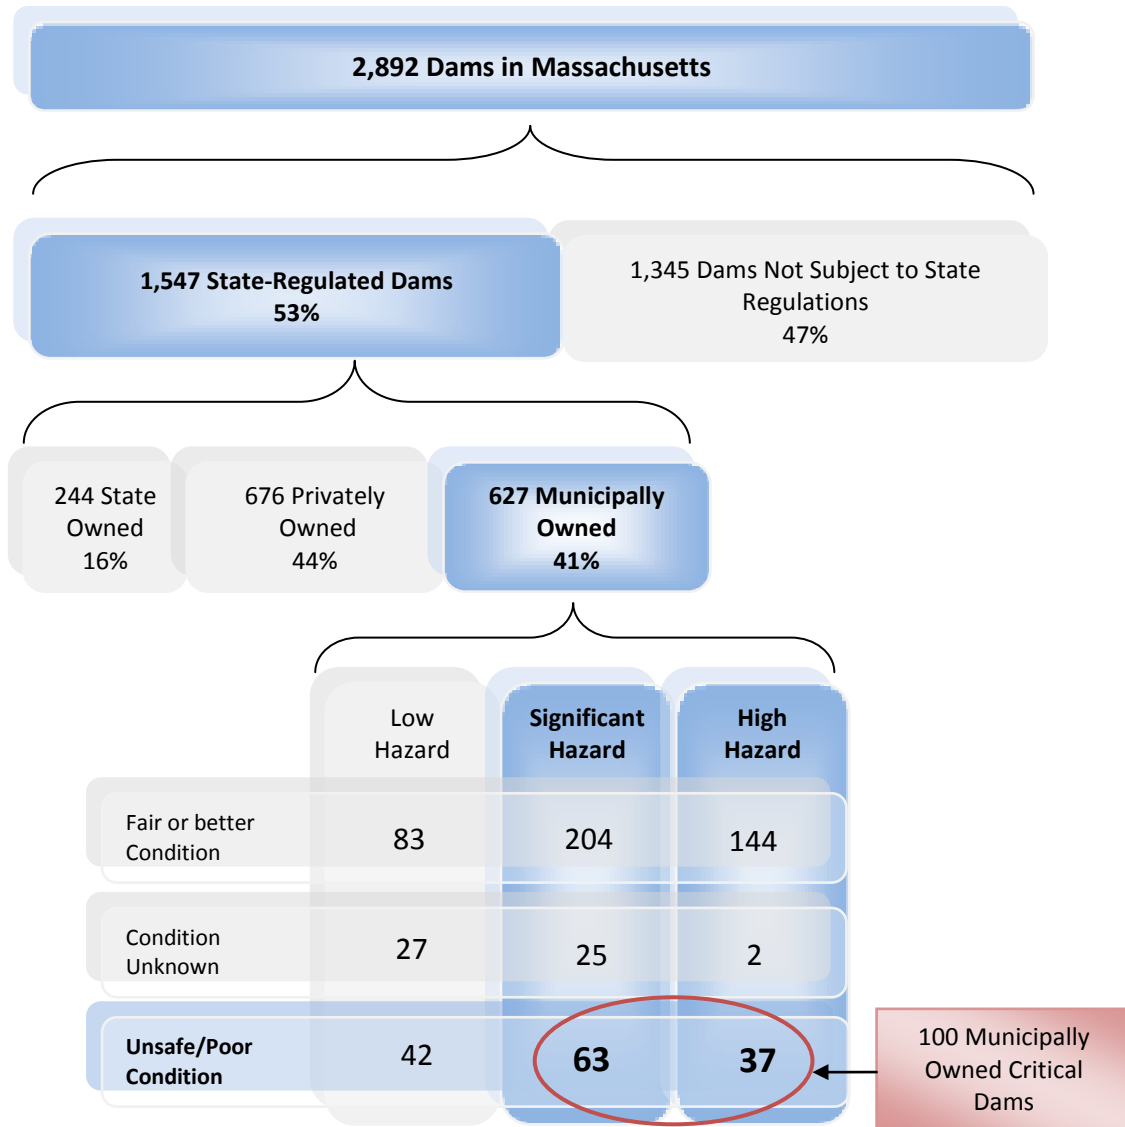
2,892 Dams in Massachusetts

1,547 State-Regulated Dams
53%

1,345 Dams Not Subject to State Regulations
47%

244 State Owned
16%

676 Privately Owned
44%

627 Municipally Owned
41%

| | Low Hazard | Significant Hazard | High Hazard |
|---|---|---|---|
| Fair or better Condition | 83 | 204 | 144 |
| Condition Unknown | 27 | 25 | 2 |
| Unsafe/Poor Condition | 42 | 63 | 37 |

100 Municipally Owned Critical Dams